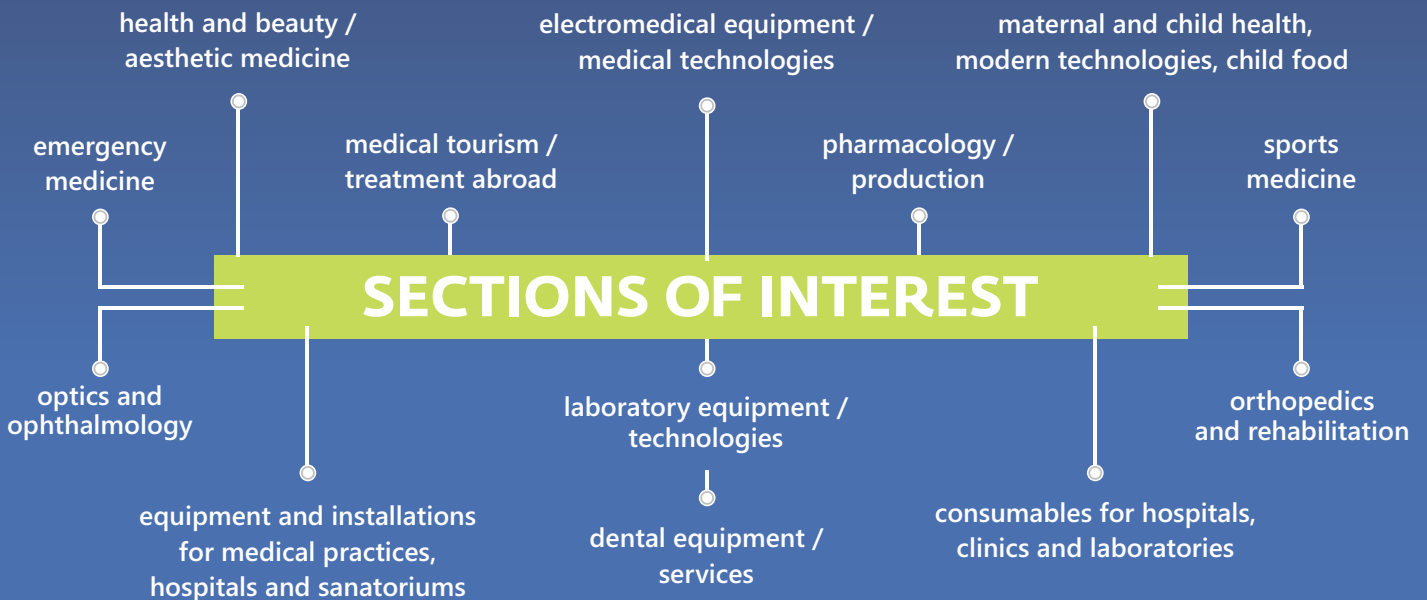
health and beauty / aesthetic medicine

electromedical equipment / medical technologies

maternal and child health, modern technologies, child food

emergency medicine

medical tourism / treatment abroad

pharmacology / production

sports medicine

SECTIONS OF INTEREST

optics and ophthalmology

laboratory equipment / technologies

orthopedics and rehabilitation

equipment and installations for medical practices, hospitals and sanatoriums

dental equipment / services

consumables for hospitals, clinics and laboratories